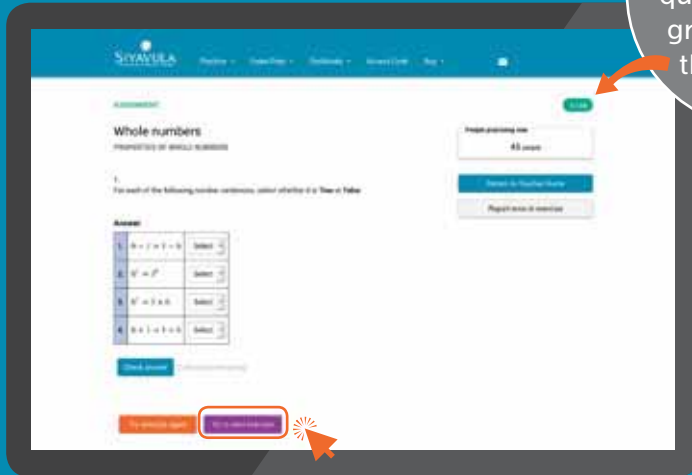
qu
gr
th

SIYAVULA Practice Textbooks Dashboards Account Code Buy

ASSESSMENT

Whole numbers
PROPERTIES OF WHOLE NUMBERS

People practising now
43 people

Return to Teacher Home

Report error in exercise

1.
For each of the following number sentences, select whether it is True or False.

Answer

| 1. | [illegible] | Select |
|---|---|---|
| 2. | $8^2 = 2^8$ | Select |
| 3. | $8^2 = 2 \times 8$ | Select |
| 4. | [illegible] | Select |

Check answer

Try exercise again

Go to next exercise